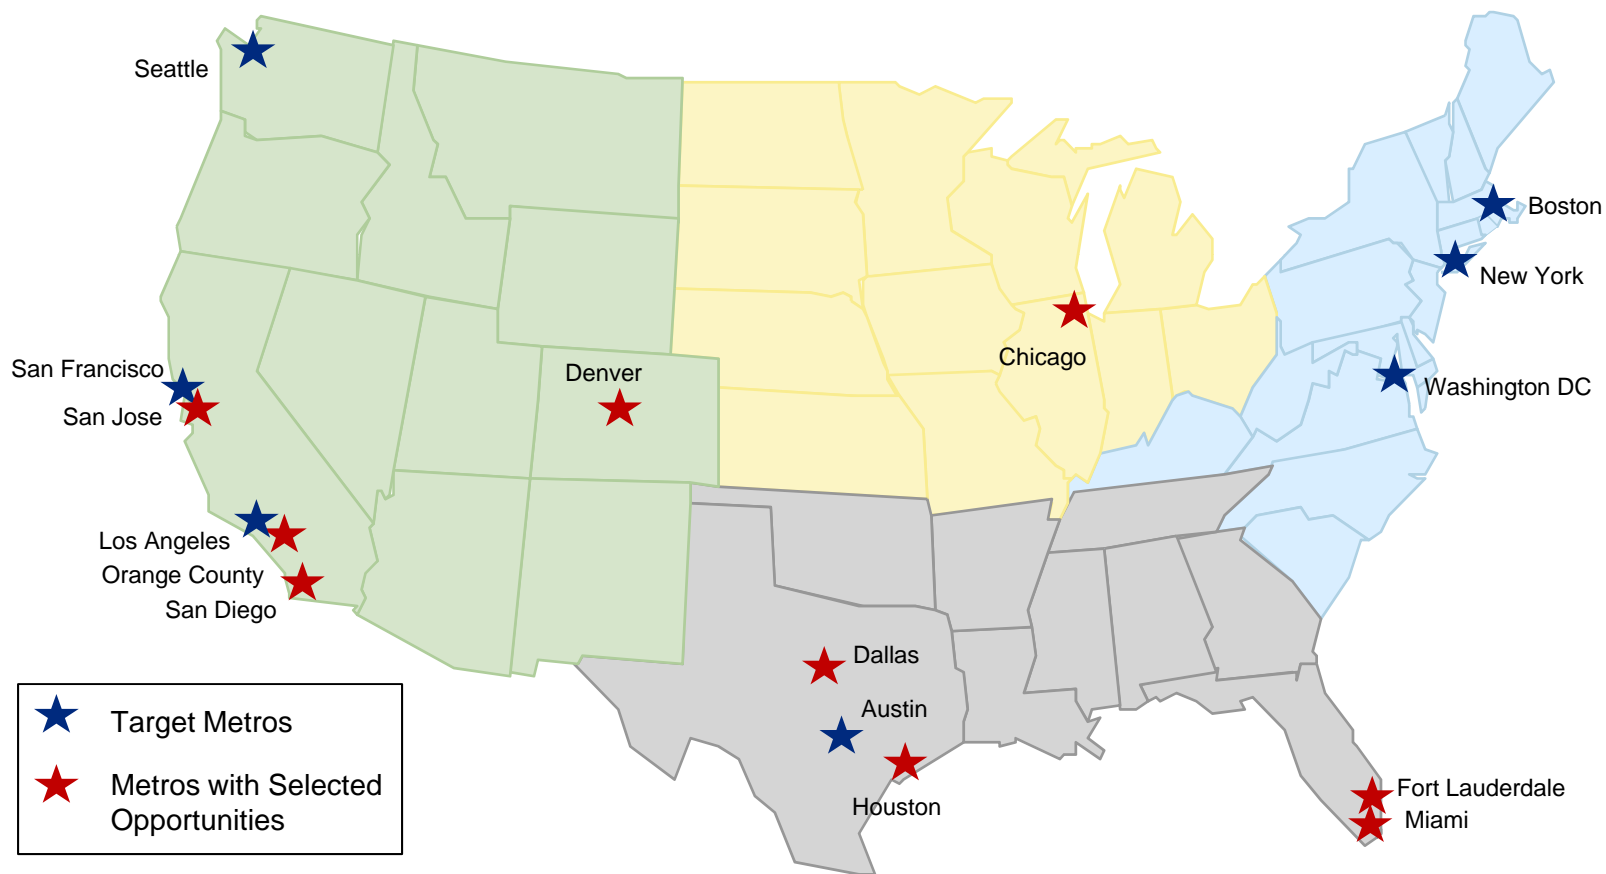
Seattle

Boston

New York

Chicago

Washington DC

San Francisco

San Jose

Denver

Los Angeles

Orange County

San Diego

Dallas

Austin

Houston

Fort Lauderdale

Miami

Target Metros

Metros with Selected Opportunities